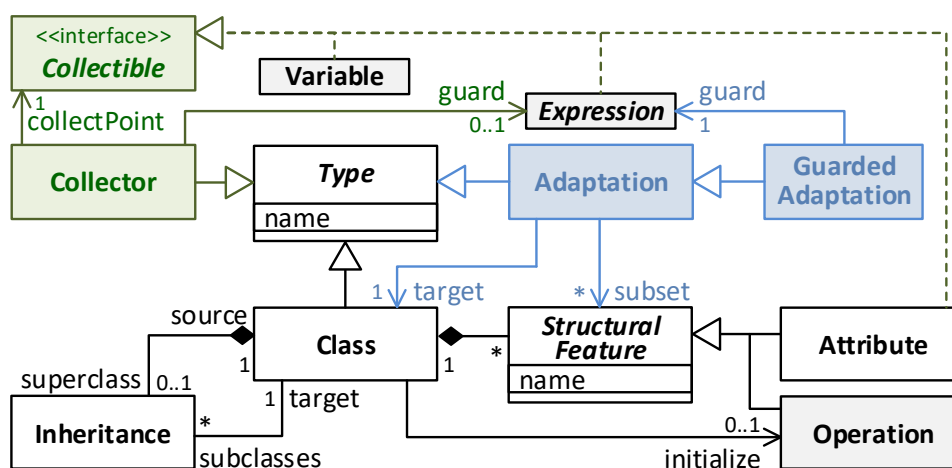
<<interface>>
Collectible

Variable

1
collectPoint

guard
0..1

Expression

guard
1

Collector

Type
name

Adaptation

Guarded Adaptation

1 target

* subset

source
1

Class

1
*

Structural Feature
name

Attribute

superclass 0..1

1 target

Inheritance
*
subclasses

0..1
initialize

Operation